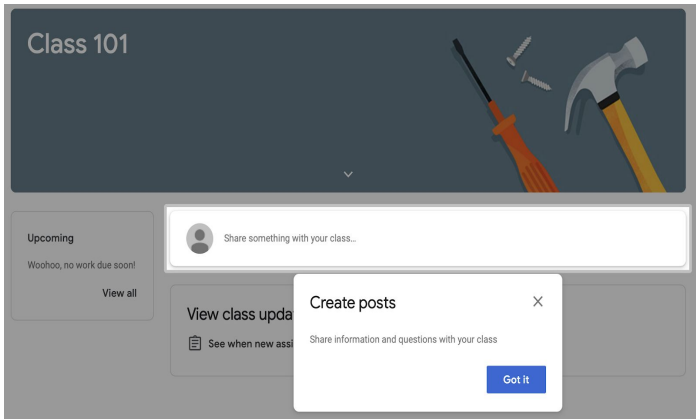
Class 101

Upcoming

Woohoo, no work due soon!

View all

Share something with your class...

View class upda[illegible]

See when new assi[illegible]

Create posts

×

Share information and questions with your class

Got it